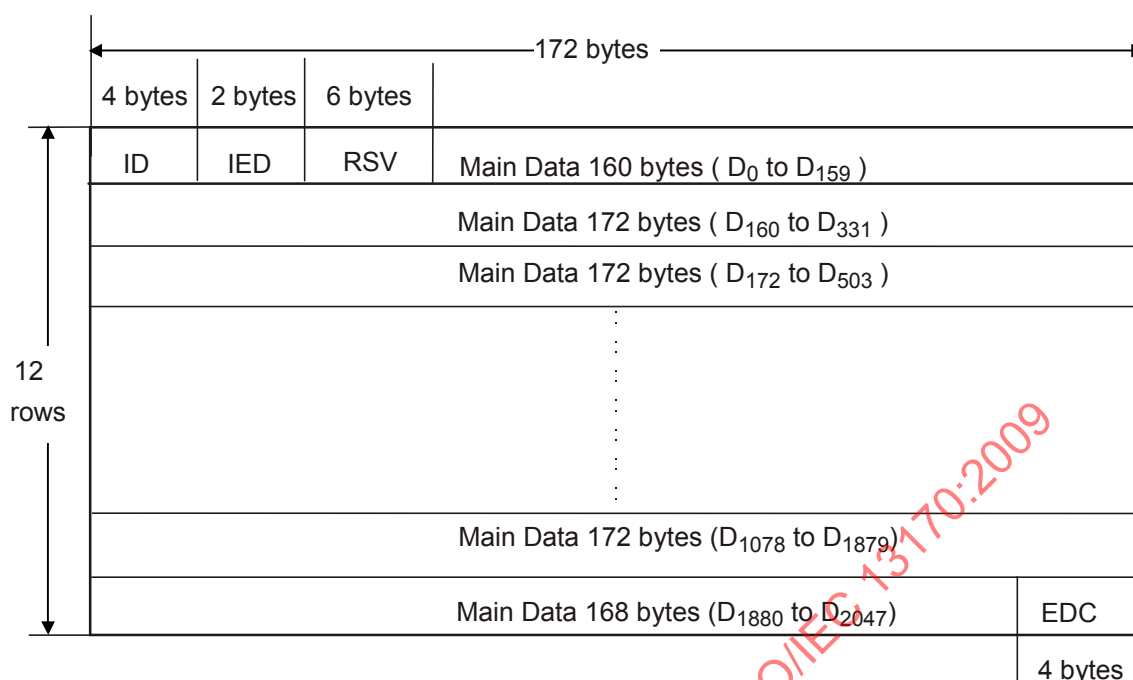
172 bytes

| 4 bytes | 2 bytes | 6 bytes | |
|---|---|---|---|
| ID | IED | RSV | Main Data 160 bytes ( $D_0$ to $D_{159}$ ) |

Main Data 172 bytes ( $D_{160}$ to $D_{331}$ )

Main Data 172 bytes ( $D_{172}$ to $D_{503}$ )

12 rows

Main Data 172 bytes ($D_{1078}$ to $D_{1879}$)

Main Data 168 bytes ($D_{1880}$ to $D_{2047}$) EDC

4 bytes

O/IEC 13170:2009